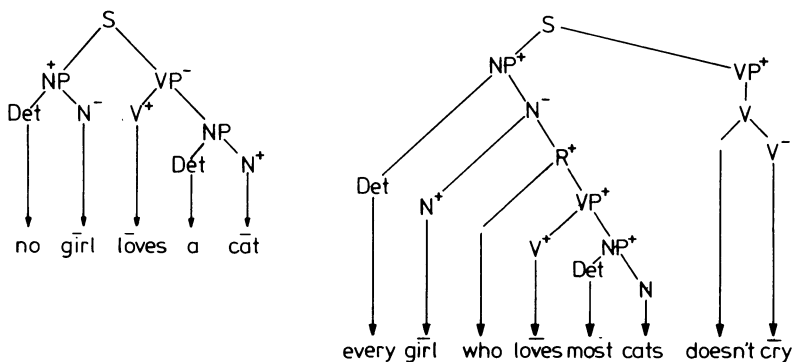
S
$NP^+$ $VP^-$
$Det^+$ $N^-$ $V^+$ NP
Det $N^+$
no $\bar{girl}$ $\bar{loves}$ a $\bar{cat}$

S
$NP^+$ $VP^+$
$N^-$ V
Det $R^+$ $V^-$
$N^+$ $VP^+$
$V^+$ $NP^+$
Det N
every $\bar{girl}$ who $\bar{loves}$ most cats doesn't $\bar{cry}$